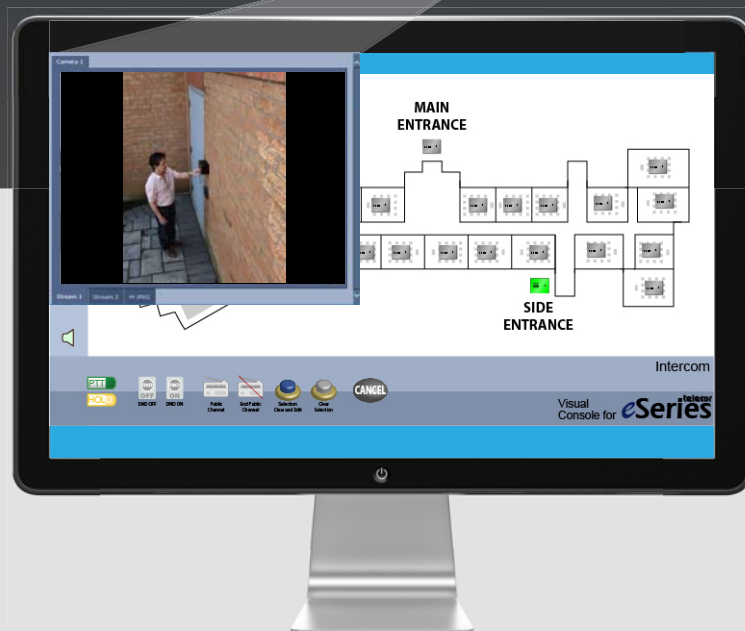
Camera 1

Stream 1 Stream 2 M-JPEG

MAIN ENTRANCE

SIDE ENTRANCE

Intercom

PTT
HOLD

DND OFF DND ON Public Channel End Public Channel Selection Clear and Edit Clear Selection

CANCEL

Visual Console for eSeries zenitel